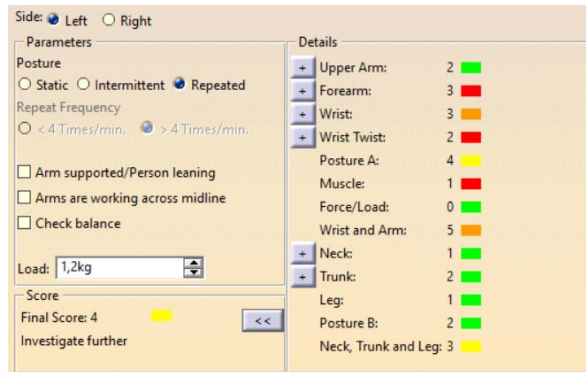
Side: Left Right

Parameters

Posture

Static Intermittent Repeated

Repeat Frequency

< 4 Times/min. > 4 Times/min.

Arm supported/Person leaning

Arms are working across midline

Check balance

Load: 1,2kg

Score

Final Score: 4

Investigate further

<<

Details

+ Upper Arm: 2

+ Forearm: 3

+ Wrist: 3

+ Wrist Twist: 2

Posture A: 4

Muscle: 1

Force/Load: 0

Wrist and Arm: 5

+ Neck: 1

+ Trunk: 2

Leg: 1

Posture B: 2

Neck, Trunk and Leg: 3